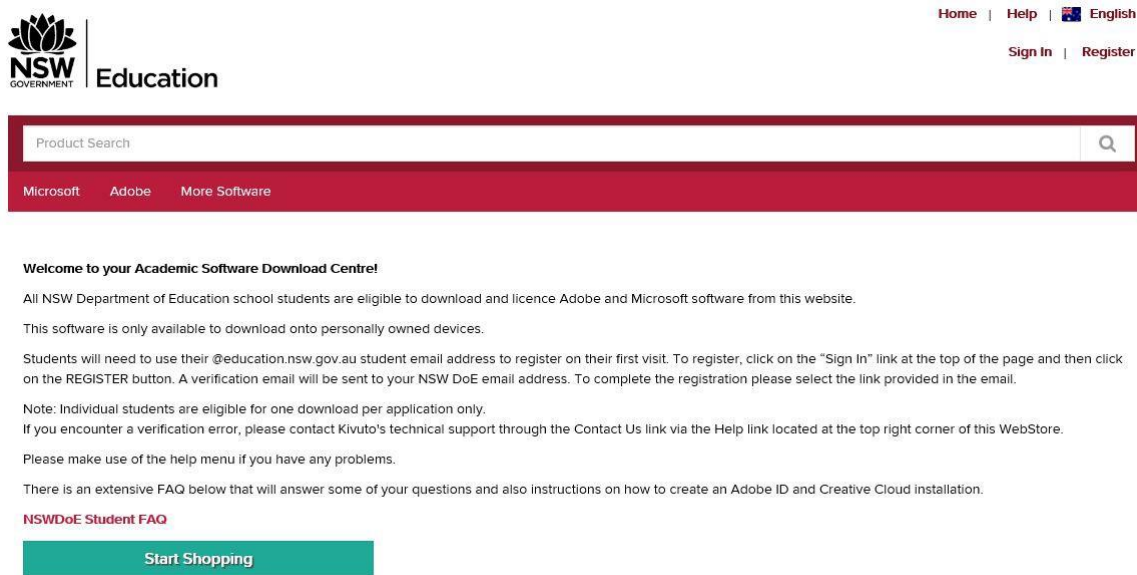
NSW GOVERNMENT | Education

Home | Help | English

Sign In | Register

Product Search

Microsoft Adobe More Software

Welcome to your Academic Software Download Centre!

All NSW Department of Education school students are eligible to download and licence Adobe and Microsoft software from this website.

This software is only available to download onto personally owned devices.

Students will need to use their @education.nsw.gov.au student email address to register on their first visit. To register, click on the "Sign In" link at the top of the page and then click on the REGISTER button. A verification email will be sent to your NSW DoE email address. To complete the registration please select the link provided in the email.

Note: Individual students are eligible for one download per application only.
If you encounter a verification error, please contact Kivuto's technical support through the Contact Us link via the Help link located at the top right corner of this WebStore.

Please make use of the help menu if you have any problems.

There is an extensive FAQ below that will answer some of your questions and also instructions on how to create an Adobe ID and Creative Cloud installation.

NSWDoE Student FAQ

Start Shopping